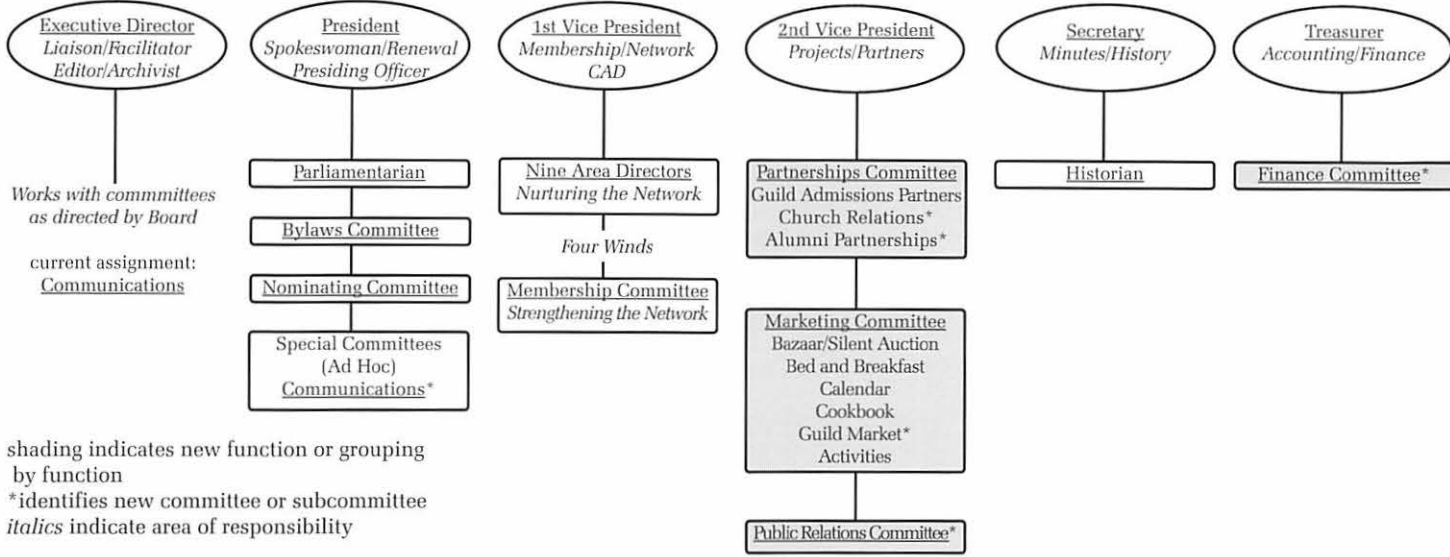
Executive Director
Liaison/Facilitator
Editor/Archivist

Works with commmittees as directed by Board

current assignment:
Communications

President
Spokeswoman/Renewal
Presiding Officer

Parliamentarian

Bylaws Committee

Nominating Committee

Special Committees
(Ad Hoc)
Communications*

1st Vice President
Membership/Network
CAD

Nine Area Directors
Nurturing the Network

Four Winds

Membership Committee
Strengthening the Network

2nd Vice President
Projects/Partners

Partnerships Committee
Guild Admissions Partners
Church Relations*
Alumni Partnerships*

Marketing Committee
Bazaar/Silent Auction
Bed and Breakfast
Calendar
Cookbook
Guild Market*
Activities

Public Relations Committee*

Secretary
Minutes/History

Historian

Treasurer
Accounting/Finance

Finance Committee*

shading indicates new function or grouping by function
*identifies new committee or subcommittee
italics indicate area of responsibility